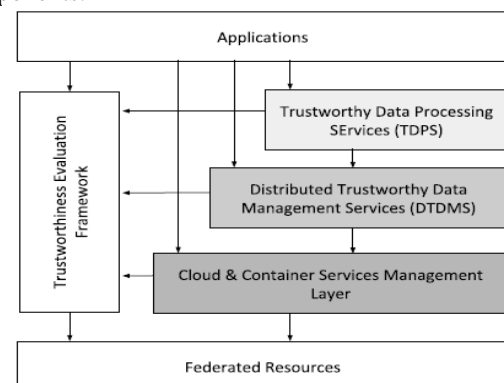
Applications

Trustworthiness Evaluation Framework

Trustworthy Data Processing SErvices (TDPS)

Distributed Trustworthy Data Management Services (DTDMS)

Cloud & Container Services Management Layer

Federated Resources